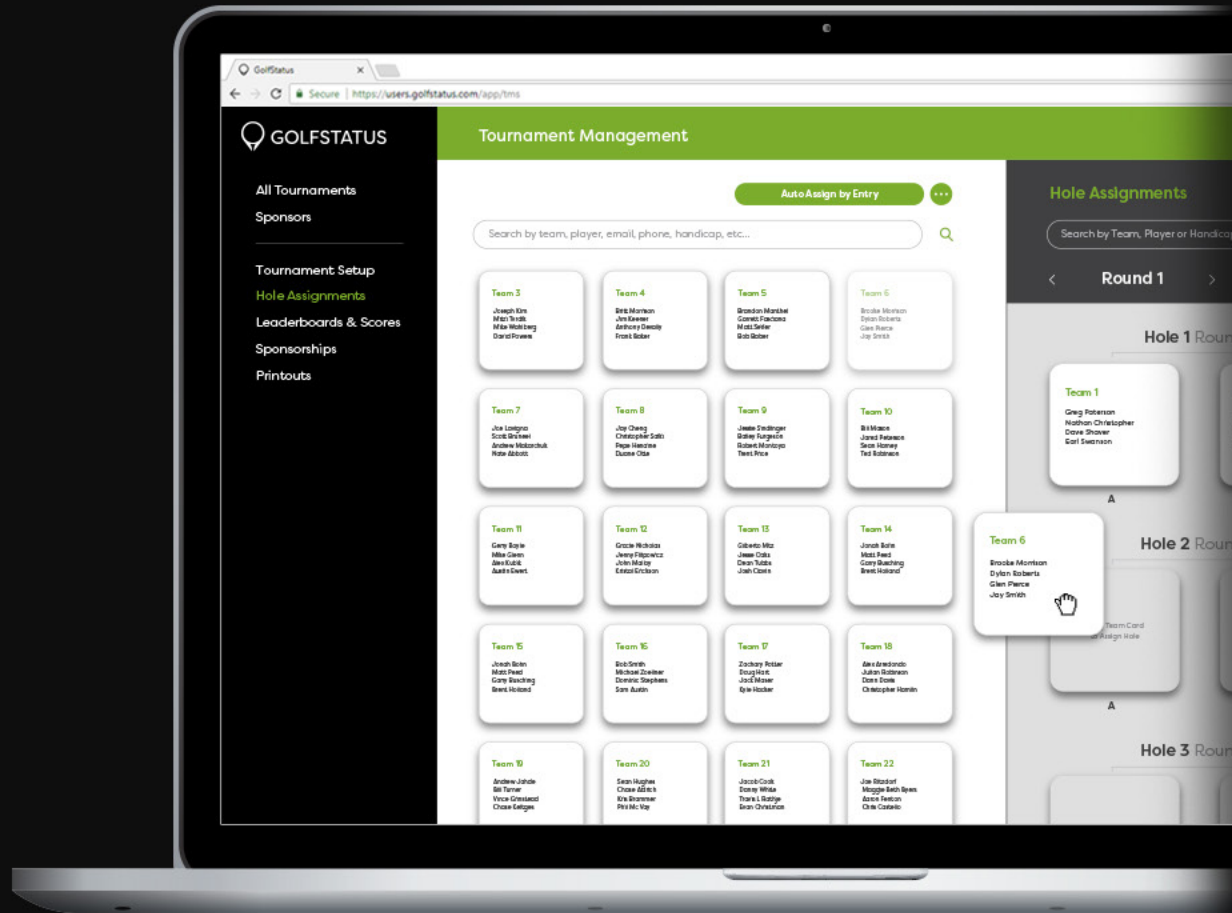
GolfStatus ×

Secure | https://users.golfstatus.com/app/tms

GOLFSTATUS

Tournament Management

All Tournaments
Sponsors

Tournament Setup
Hole Assignments
Leaderboards & Scores
Sponsorships
Printouts

Auto Assign by Entry

Search by team, player, email, phone, handicap, etc...

Team 3
Joseph Kim
Mitch Tendik
Mike Wahlberg
David Powers

Team 4
Britt Morrison
Jim Keener
Anthony Dewolly
Frank Baker

Team 5
Brandon Manibel
Garrett Pardoma
Matt Seiler
Bob Baker

Team 6
Brooke Morrison
Dylan Roberts
Glen Pierce
Jay Smith

Team 7
Joe Lavigna
Scott Brunner
Andrew Malarchuk
Nate Abbott

Team 8
Jay Cheng
Christopher Saiki
Pepe Henzine
Duane Olde

Team 9
Jessie Seidinger
Bailey Furgeson
Robert Montoya
Trent Price

Team 10
Bill Mason
Jared Peterson
Sean Harvey
Ted Robinson

Team 11
Gerry Boyle
Mike Given
Alex Kubik
Austin Ewert

Team 12
Gracie Nicholas
Jenny Fitzpatrick
John Molloy
Kristal Erickson

Team 13
Gilberto Mitz
Jesse Oaks
Dean Tubbs
Josh Clavin

Team 14
Jonah Bolin
Matt Peed
Corey Busching
Brent Holland

Team 15
Jonah Bolin
Matt Peed
Gary Busching
Brent Holland

Team 16
Bob Smith
Michael Zoellner
Dominic Stephens
Sam Austin

Team 17
Zachary Potter
Doug Hart
Jack Moser
Kyle Hacker

Team 18
Alex Arredondo
Julian Robinson
Dann Davis
Christopher Hamlin

Team 19
Andrew Jahde
Bill Turner
Vince Greenleaf
Chase Kellgen

Team 20
Sean Hughes
Chase Aldrich
Kris Brammer
Phil Mc Vay

Team 21
Jacob Cook
Danny White
Travis L Rattye
Evan Christmas

Team 22
Joe Bitzdorf
Maggie Beth Byers
Aaron Fenton
Chris Castelo

Team 6
Brooke Morrison
Dylan Roberts
Glen Pierce
Jay Smith

Hole Assignments

Search by Team, Player or Handica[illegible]

Round 1

Hole 1 Roun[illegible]

Team 1
Greg Paterson
Nathan Christopher
Dave Shaver
Earl Swanson

A

Hole 2 Roun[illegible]

Team Card
Assign Hole

A

Hole 3 Roun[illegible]